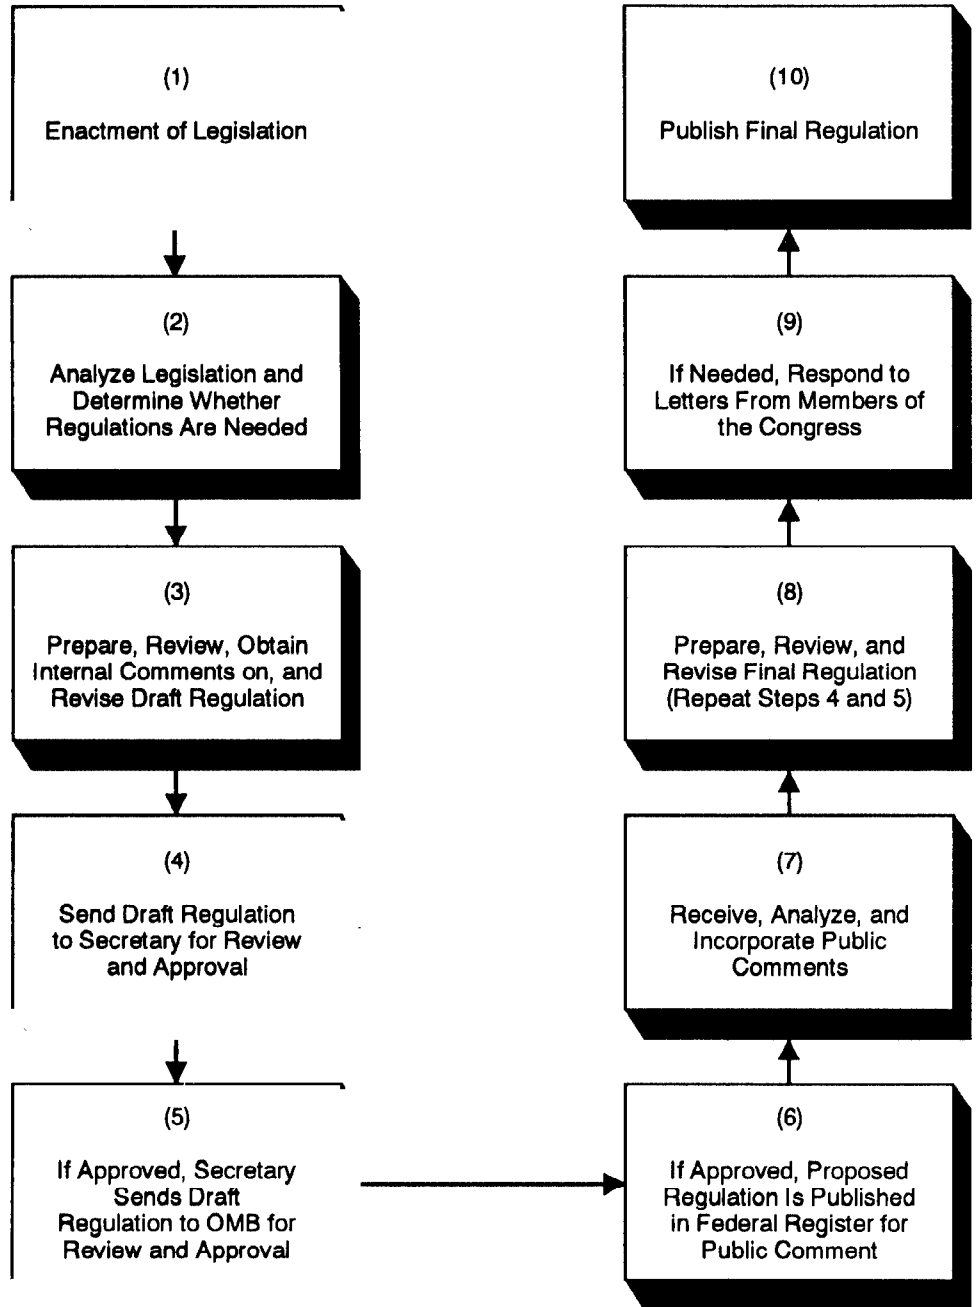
(1)
Enactment of Legislation

(2)
Analyze Legislation and Determine Whether Regulations Are Needed

(3)
Prepare, Review, Obtain Internal Comments on, and Revise Draft Regulation

(4)
Send Draft Regulation to Secretary for Review and Approval

(5)
If Approved, Secretary Sends Draft Regulation to OMB for Review and Approval

(6)
If Approved, Proposed Regulation Is Published in Federal Register for Public Comment

(7)
Receive, Analyze, and Incorporate Public Comments

(8)
Prepare, Review, and Revise Final Regulation (Repeat Steps 4 and 5)

(9)
If Needed, Respond to Letters From Members of the Congress

(10)
Publish Final Regulation